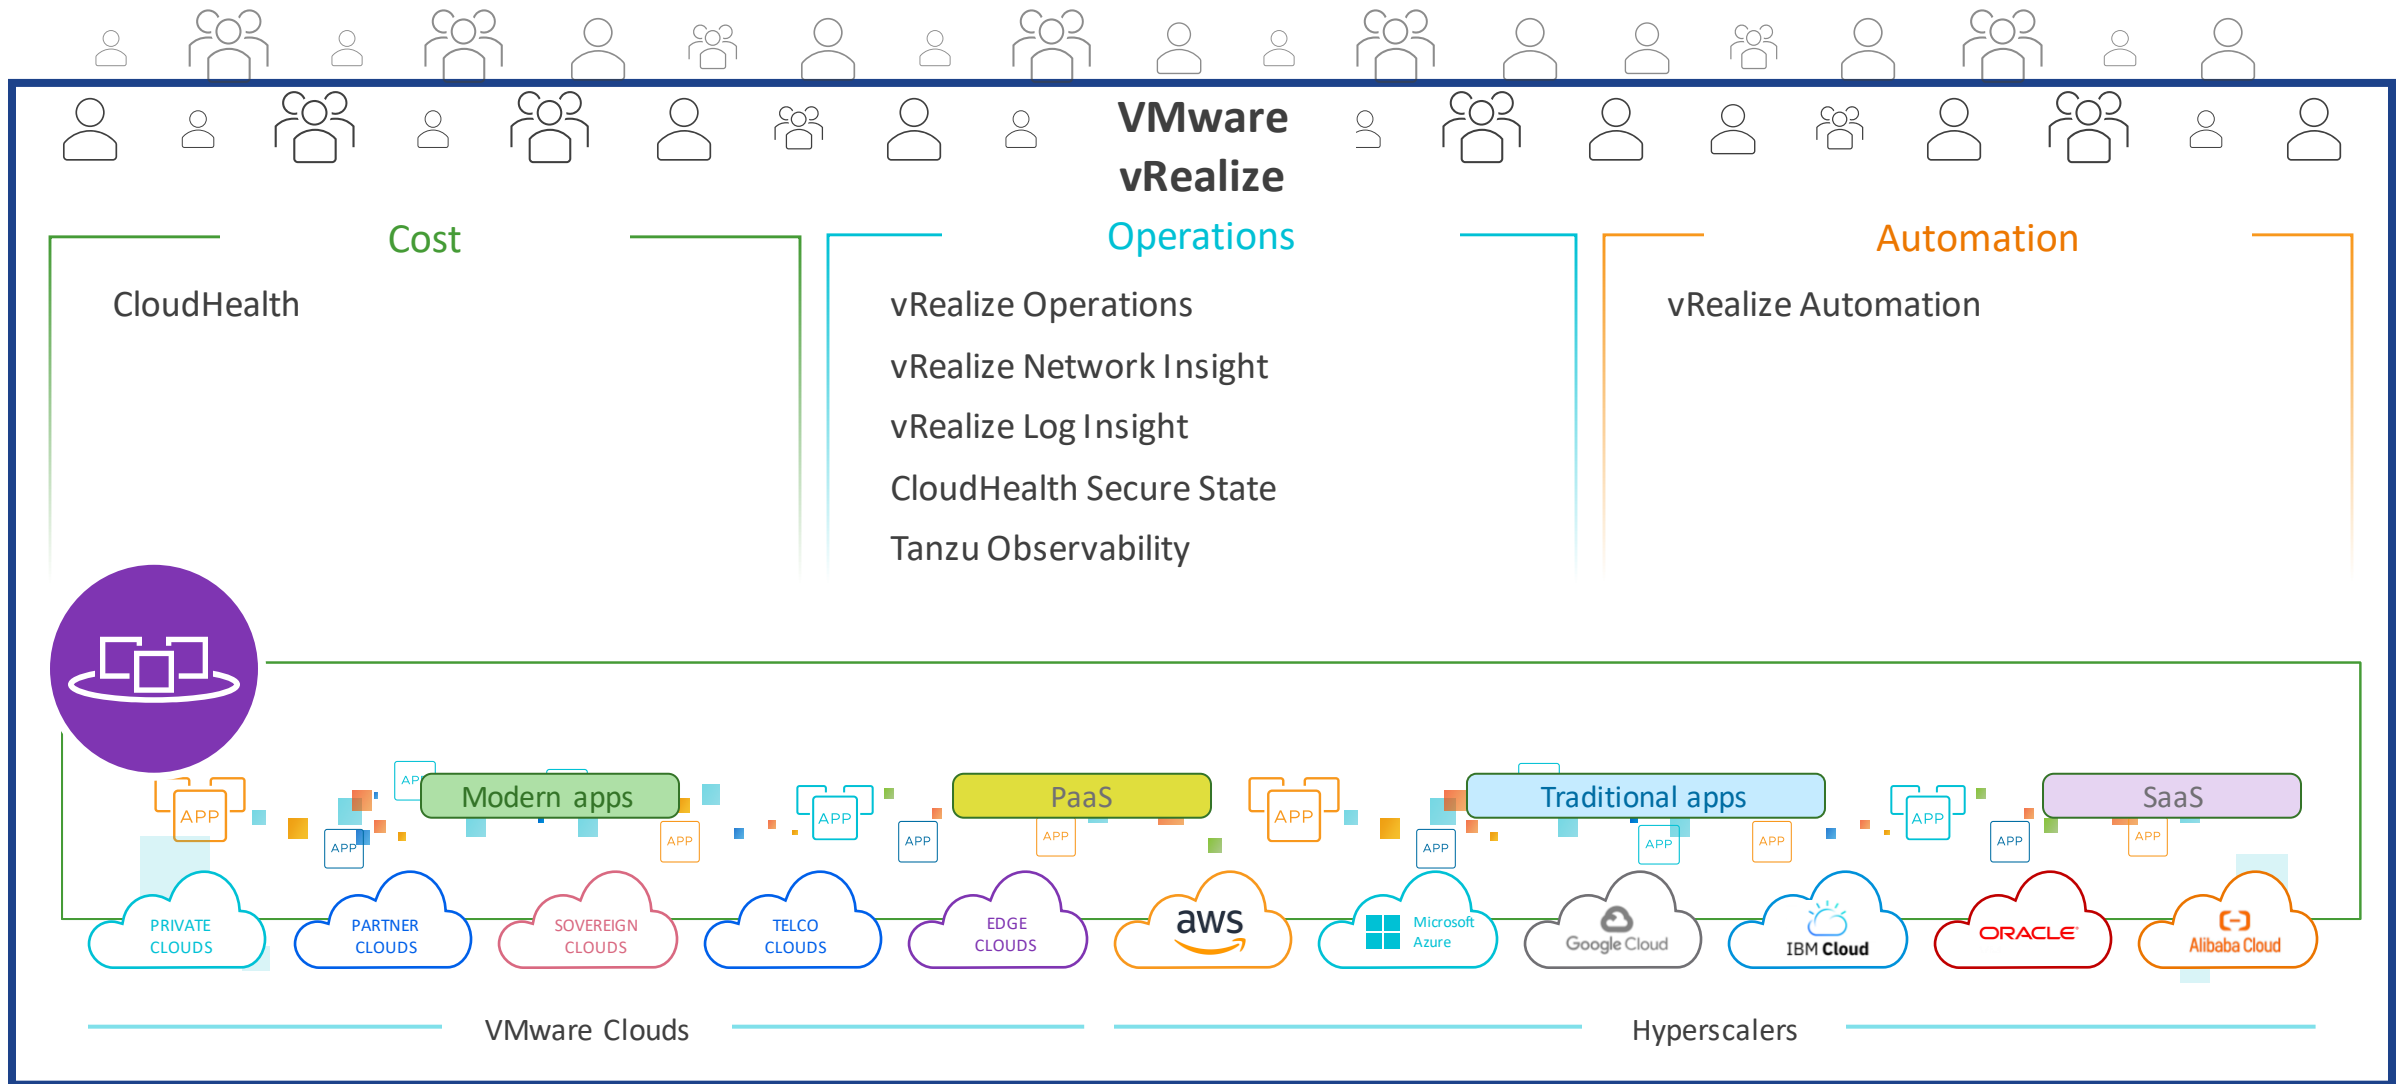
VMware vRealize

Cost

CloudHealth

Operations

vRealize Operations

vRealize Network Insight

vRealize Log Insight

CloudHealth Secure State

Tanzu Observability

Automation

vRealize Automation

APP APP Modern apps APP APP APP PaaS APP APP APP APP Traditional apps APP APP APP APP SaaS APP APP

PRIVATE CLOUDS

PARTNER CLOUDS

SOVEREIGN CLOUDS

TELCO CLOUDS

EDGE CLOUDS

aws

Microsoft Azure

Google Cloud

IBM Cloud

ORACLE

Alibaba Cloud

VMware Clouds

Hyperscalers